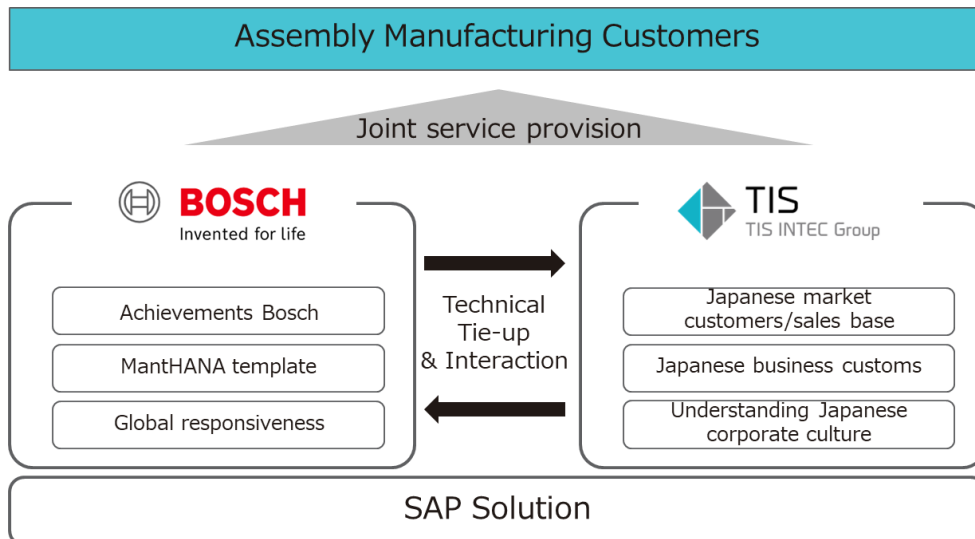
Assembly Manufacturing Customers

Joint service provision

BOSCH
Invented for life

Achievements Bosch

MantHANA template

Global responsiveness

Technical Tie-up & Interaction

TIS
TIS INTEC Group

Japanese market customers/sales base

Japanese business customs

Understanding Japanese corporate culture

SAP Solution